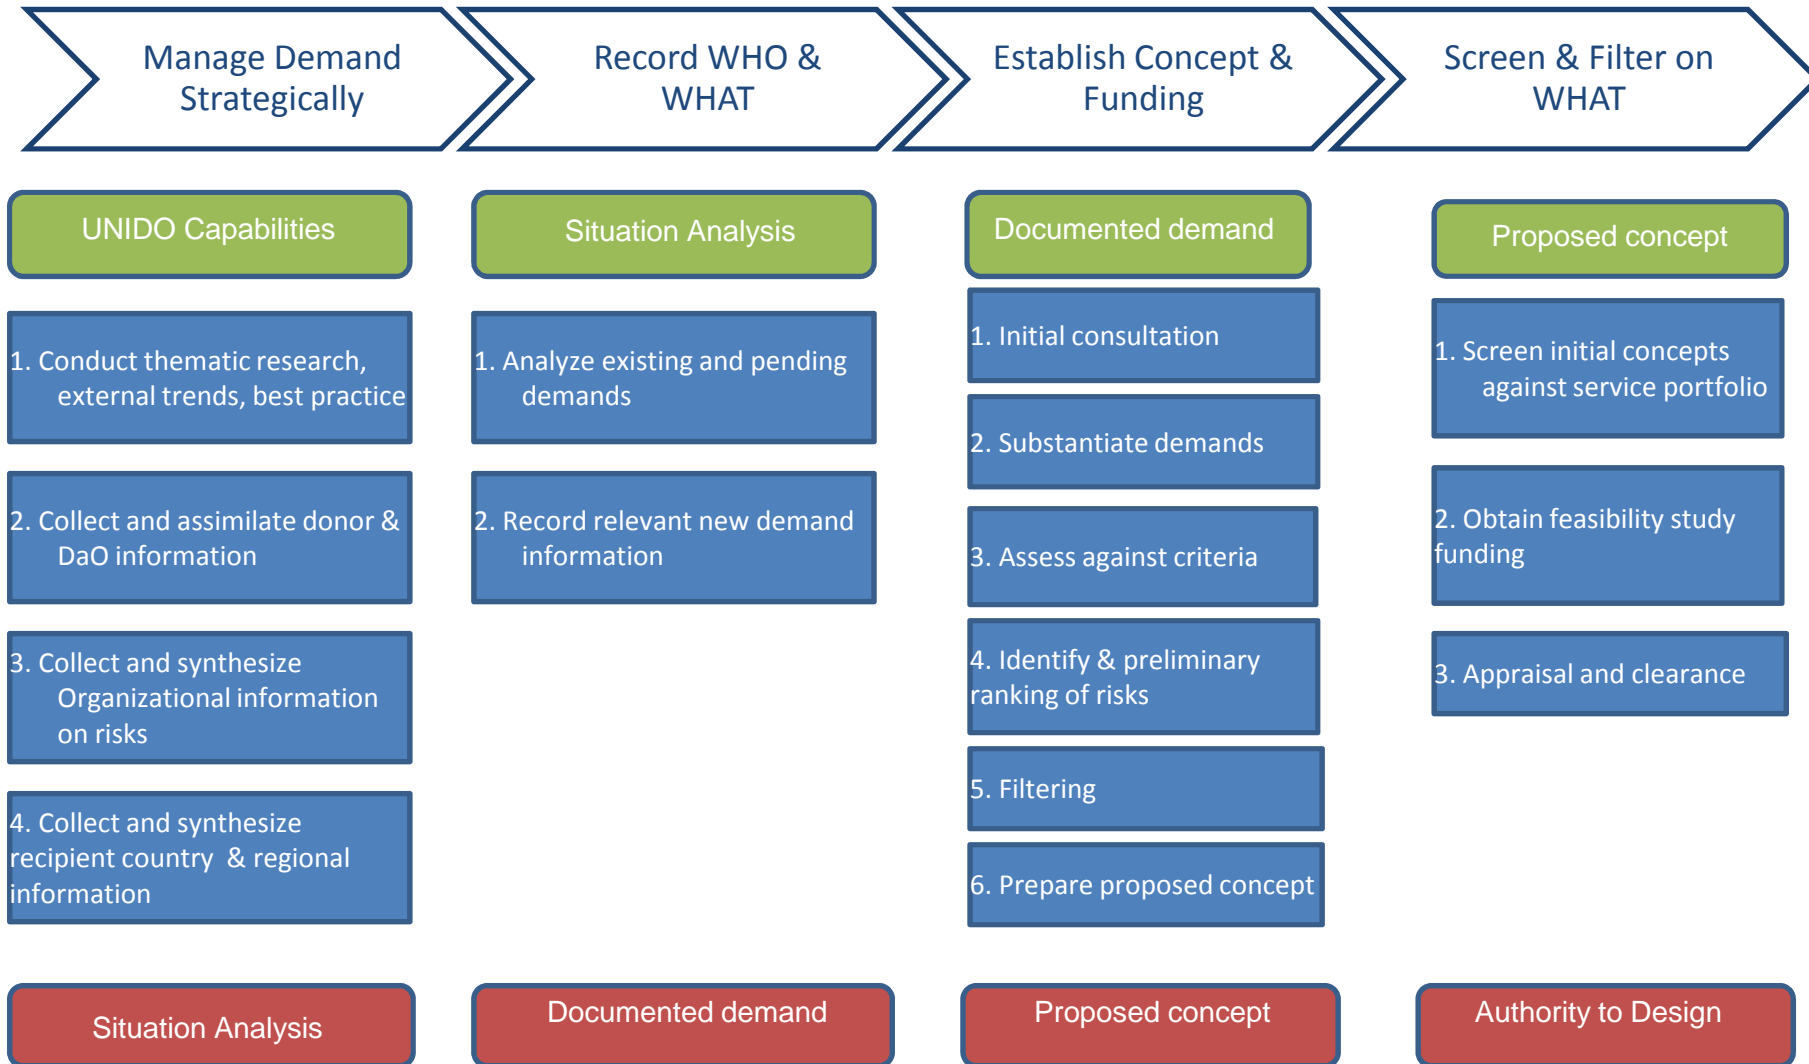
Manage Demand Strategically

Record WHO & WHAT

Establish Concept & Funding

Screen & Filter on WHAT

UNIDO Capabilities

1. Conduct thematic research, external trends, best practice

2. Collect and assimilate donor & DaO information

3. Collect and synthesize Organizational information on risks

4. Collect and synthesize recipient country & regional information

Situation Analysis

Situation Analysis

1. Analyze existing and pending demands

2. Record relevant new demand information

Documented demand

Documented demand

1. Initial consultation

2. Substantiate demands

3. Assess against criteria

4. Identify & preliminary ranking of risks

5. Filtering

6. Prepare proposed concept

Proposed concept

Proposed concept

1. Screen initial concepts against service portfolio

2. Obtain feasibility study funding

3. Appraisal and clearance

Authority to Design